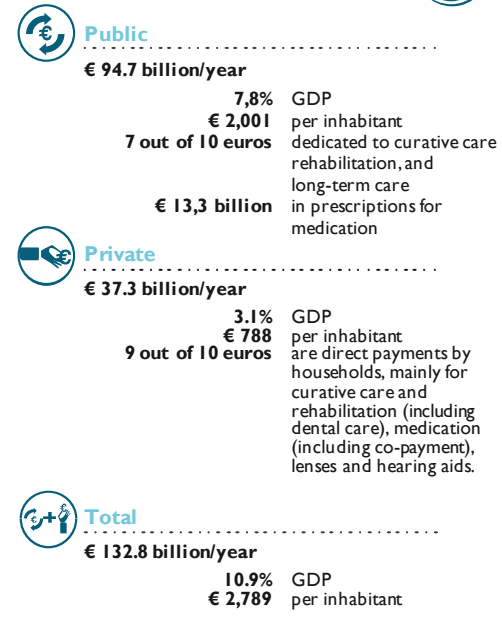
Public

€ 94.7 billion/year

| | |
|---|---|
| 7,8% | GDP |
| € 2,001 | per inhabitant |
| 7 out of 10 euros | dedicated to curative care rehabilitation, and long-term care |
| € 13,3 billion | in prescriptions for medication |

Private

€ 37.3 billion/year

| | |
|---|---|
| 3.1% | GDP |
| € 788 | per inhabitant |
| 9 out of 10 euros | are direct payments by households, mainly for curative care and rehabilitation (including dental care), medication (including co-payment), lenses and hearing aids. |

Total

€ 132.8 billion/year

| | |
|---|---|
| 10.9% | GDP |
| € 2,789 | per inhabitant |